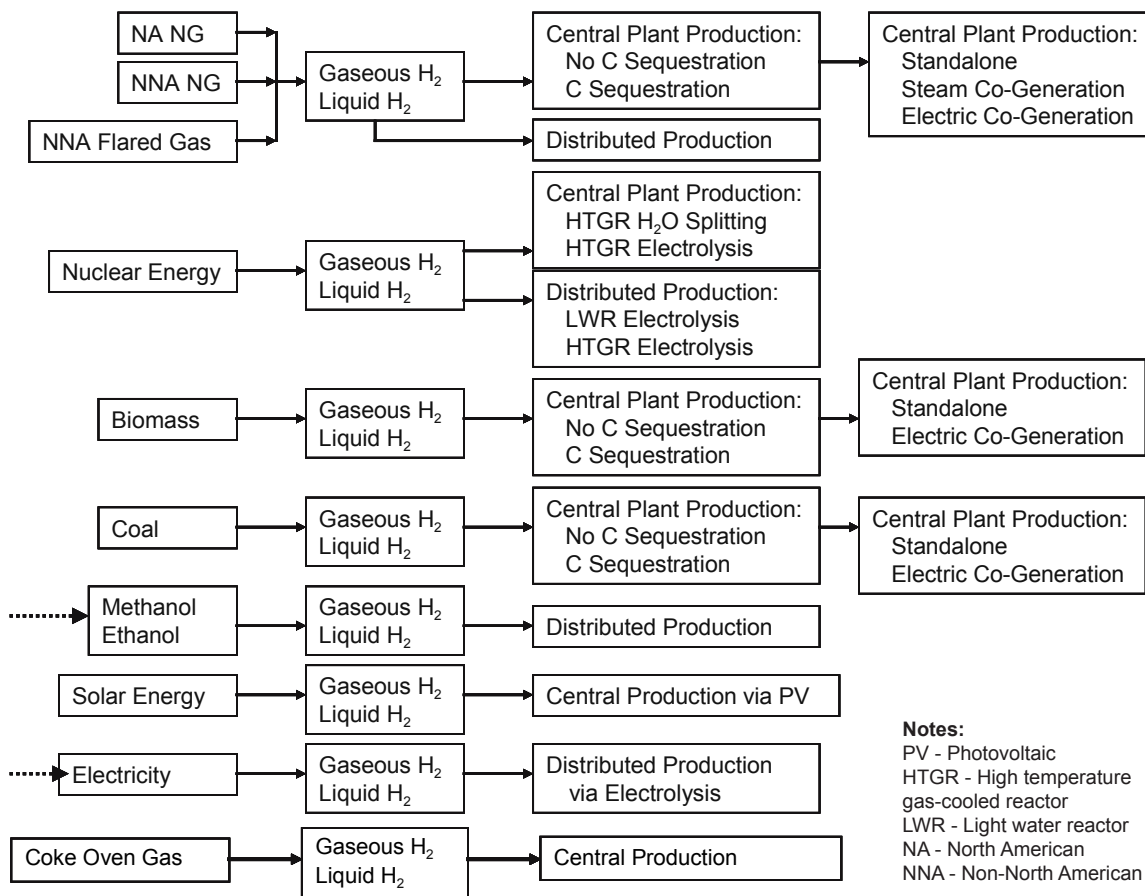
NA NG

NNA NG

NNA Flared Gas

Gaseous $H_2$
Liquid $H_2$

Central Plant Production:
No C Sequestration
C Sequestration

Central Plant Production:
Standalone
Steam Co-Generation
Electric Co-Generation

Distributed Production

Nuclear Energy

Gaseous $H_2$
Liquid $H_2$

Central Plant Production:
HTGR $H_2O$ Splitting
HTGR Electrolysis

Distributed Production:
LWR Electrolysis
HTGR Electrolysis

Biomass

Gaseous $H_2$
Liquid $H_2$

Central Plant Production:
No C Sequestration
C Sequestration

Central Plant Production:
Standalone
Electric Co-Generation

Coal

Gaseous $H_2$
Liquid $H_2$

Central Plant Production:
No C Sequestration
C Sequestration

Central Plant Production:
Standalone
Electric Co-Generation

Methanol
Ethanol

Gaseous $H_2$
Liquid $H_2$

Distributed Production

Solar Energy

Gaseous $H_2$
Liquid $H_2$

Central Production via PV

Electricity

Gaseous $H_2$
Liquid $H_2$

Distributed Production
via Electrolysis

Coke Oven Gas

Gaseous $H_2$
Liquid $H_2$

Central Production

Notes:
PV - Photovoltaic
HTGR - High temperature gas-cooled reactor
LWR - Light water reactor
NA - North American
NNA - Non-North American